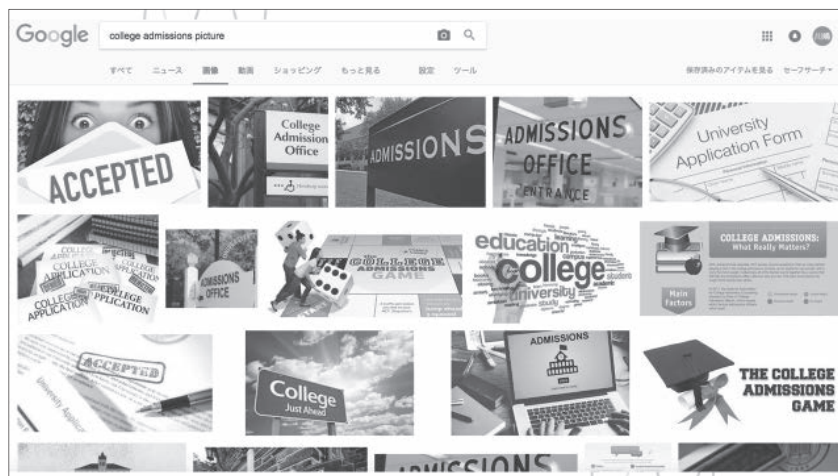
Google college admissions picture

すべて ニュース 画像 動画 ショッピング もっと見る 設定 ツール

保存済みのアイテムを見る セーフサーチ

ACCEPTED

College Admissions Office

ADMISSIONS

ADMISSIONS OFFICE ENTRANCE

University Application Form

COLLEGE APPLICATION

COLLEGE APPLICATION

COLLEGE APPLICATION

ADMISSIONS OFFICE

THE COLLEGE ADMISSIONS GAME

education college university

COLLEGE ADMISSIONS: What Really Matters?

Main Factors

ACCEPTED

University Applica

College Just Ahead

ADMISSIONS

THE COLLEGE ADMISSIONS GAME

ADMISSIONS